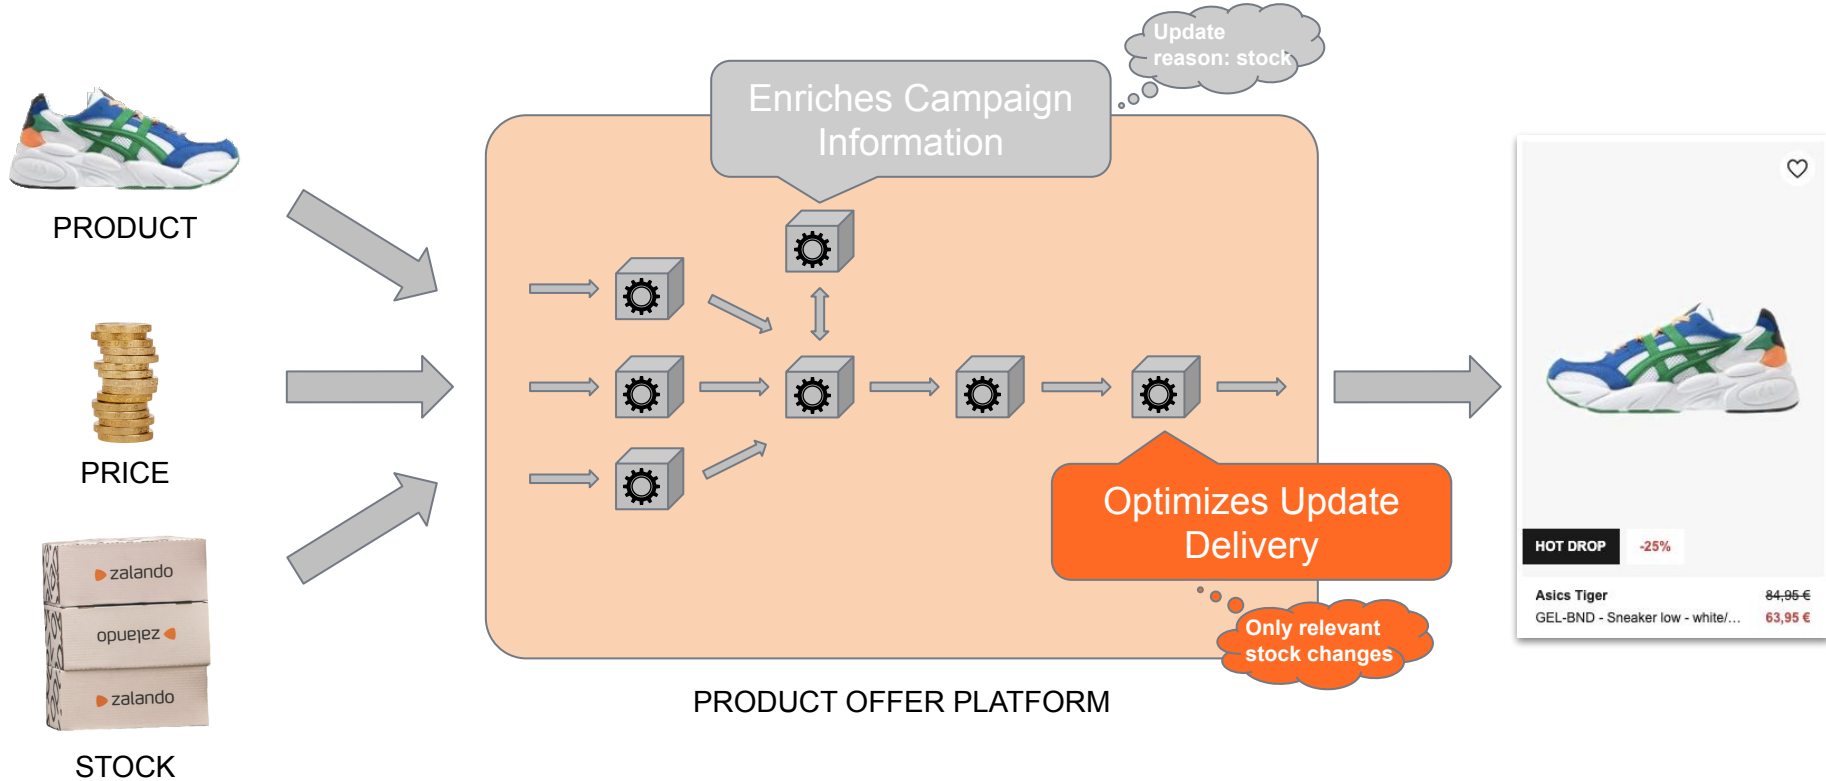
PRODUCT

PRICE

zalando
zalando
zalando

STOCK

Enriches Campaign Information

Update reason: stock

Optimizes Update Delivery

Only relevant stock changes

PRODUCT OFFER PLATFORM

HOT DROP
-25%

Asics Tiger
GEL-BND - Sneaker low - white/...
84,95 €
63,95 €